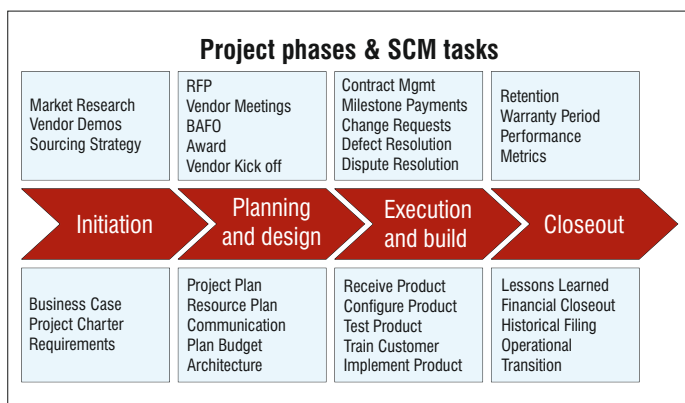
Project phases & SCM tasks

Market Research
Vendor Demos
Sourcing Strategy

RFP
Vendor Meetings
BAFO
Award
Vendor Kick off

Contract Mgmt
Milestone Payments
Change Requests
Defect Resolution
Dispute Resolution

Retention
Warranty Period
Performance
Metrics

Initiation

Planning and design

Execution and build

Closeout

Business Case
Project Charter
Requirements

Project Plan
Resource Plan
Communication
Plan Budget
Architecture

Receive Product
Configure Product
Test Product
Train Customer
Implement Product

Lessons Learned
Financial Closeout
Historical Filing
Operational
Transition